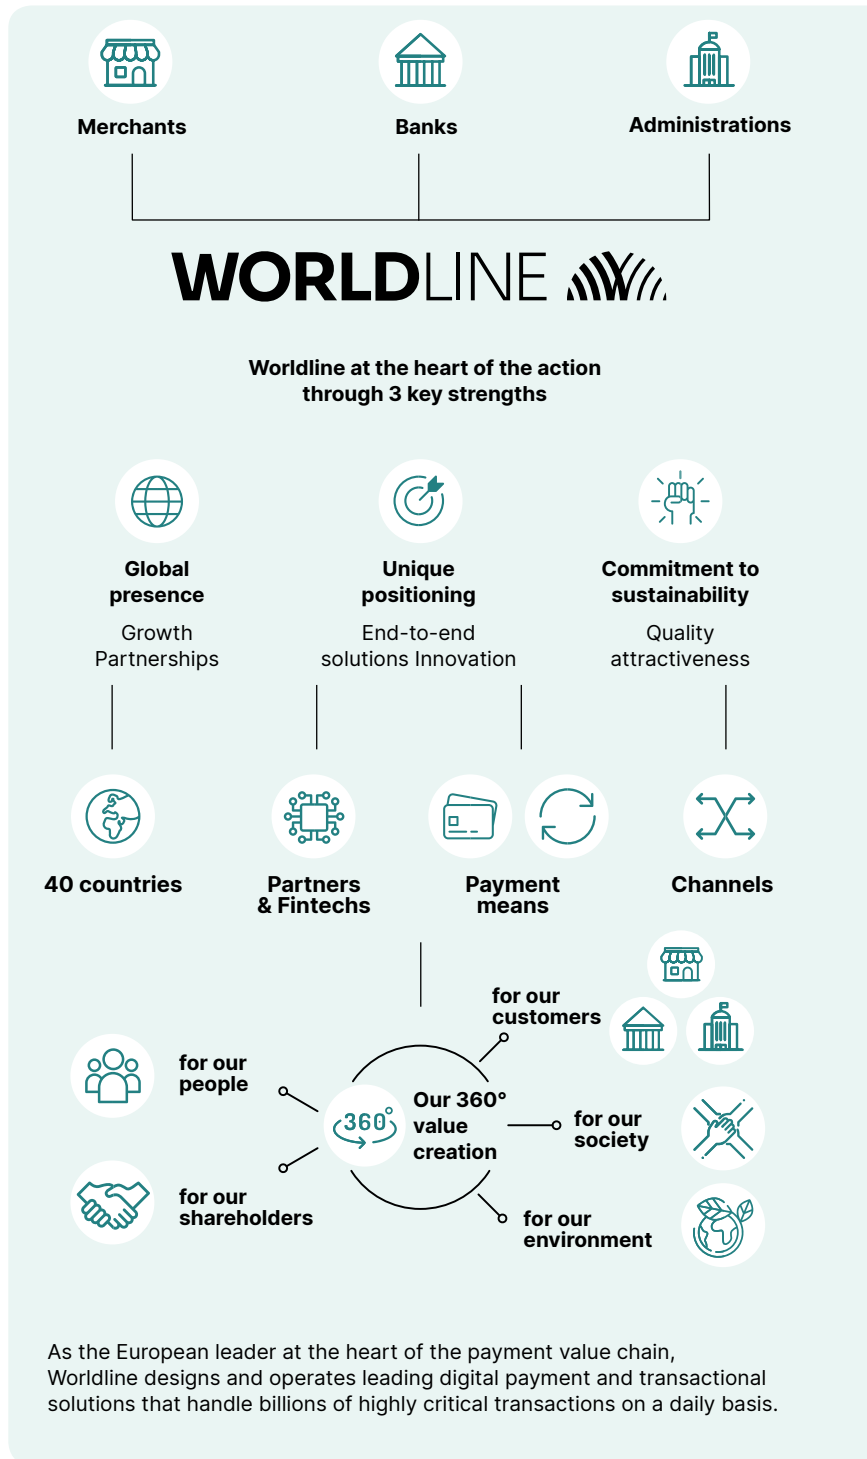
Merchants

Banks

Administrations

WORLDLINE

Worldline at the heart of the action through 3 key strengths

Global presence

Growth Partnerships

Unique positioning

End-to-end solutions Innovation

Commitment to sustainability

Quality attractiveness

40 countries

Partners & Fintechs

Payment means

Channels

for our customers

for our people

360°

Our 360° value creation

for our society

for our shareholders

for our environment

As the European leader at the heart of the payment value chain, Worldline designs and operates leading digital payment and transactional solutions that handle billions of highly critical transactions on a daily basis.